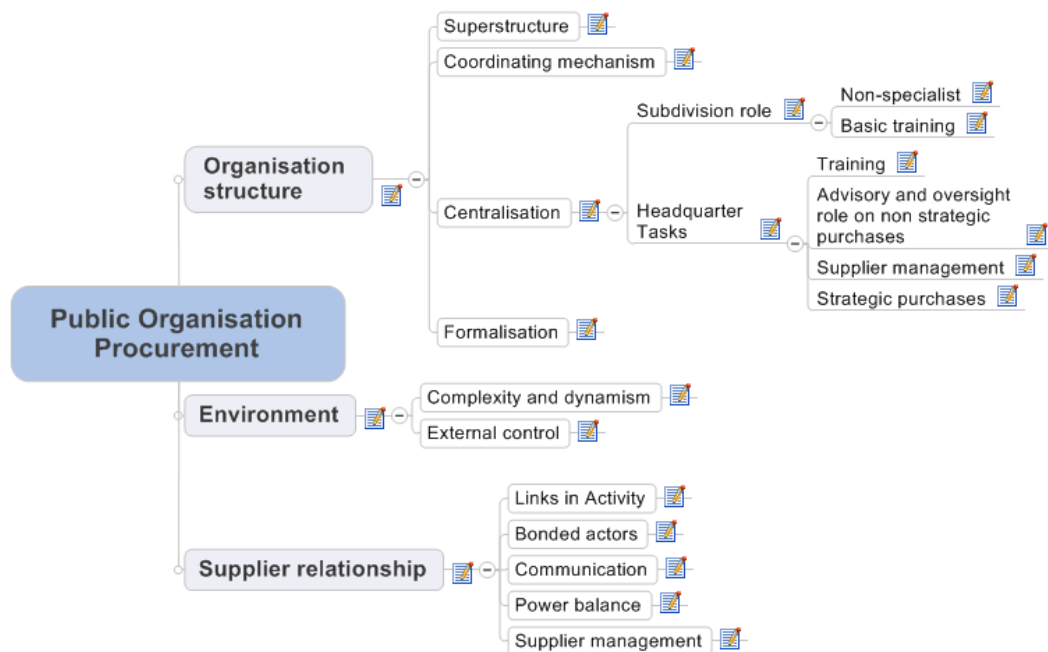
Public Organisation Procurement

Organisation structure

Superstructure

Coordinating mechanism

Centralisation

Subdivision role

Non-specialist

Basic training

Headquarter Tasks

Training

Advisory and oversight role on non strategic purchases

Supplier management

Strategic purchases

Formalisation

Environment

Complexity and dynamism

External control

Supplier relationship

Links in Activity

Bonded actors

Communication

Power balance

Supplier management